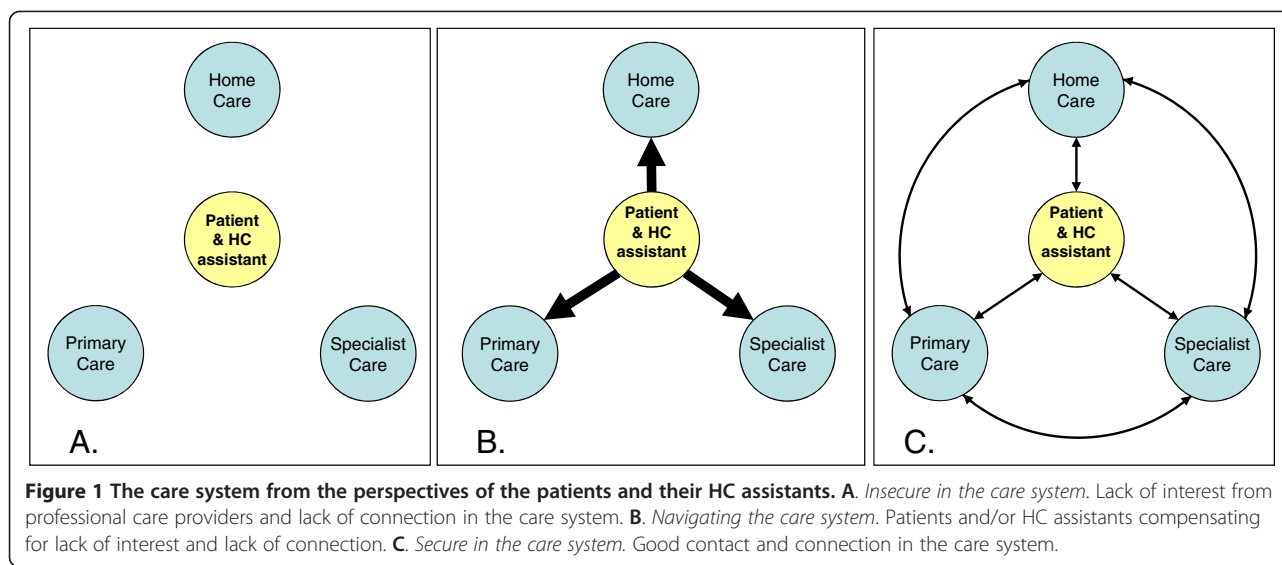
Home Care

Patient & HC assistant

Primary Care

Specialist Care

A.

Home Care

Patient & HC assistant

Primary Care

Specialist Care

B.

Home Care

Patient & HC assistant

Primary Care

Specialist Care

C.

**Figure 1 The care system from the perspectives of the patients and their HC assistants. A**. *Insecure in the care system*. Lack of interest from professional care providers and lack of connection in the care system. **B**. *Navigating the care system*. Patients and/or HC assistants compensating for lack of interest and lack of connection. **C**. *Secure in the care system.* Good contact and connection in the care system.